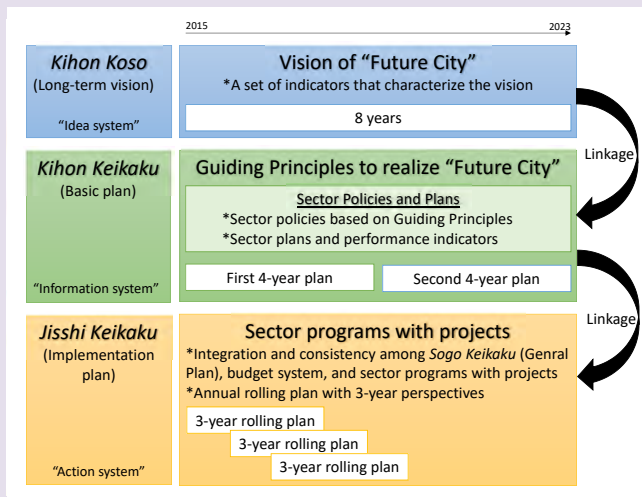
2015

2023

Kihon Koso
(Long-term vision)

"Idea system"

Vision of "Future City"
*A set of indicators that characterize the vision

8 years

Linkage

Kihon Keikaku
(Basic plan)

"Information system"

Guiding Principles to realize "Future City"

Sector Policies and Plans
*Sector policies based on Guiding Principles
*Sector plans and performance indicators

First 4-year plan

Second 4-year plan

Linkage

Jisshi Keikaku
(Implementation plan)

"Action system"

Sector programs with projects
*Integration and consistency among Sogo Keikaku (Genral Plan), budget system, and sector programs with projects
*Annual rolling plan with 3-year perspectives

3-year rolling plan

3-year rolling plan

3-year rolling plan